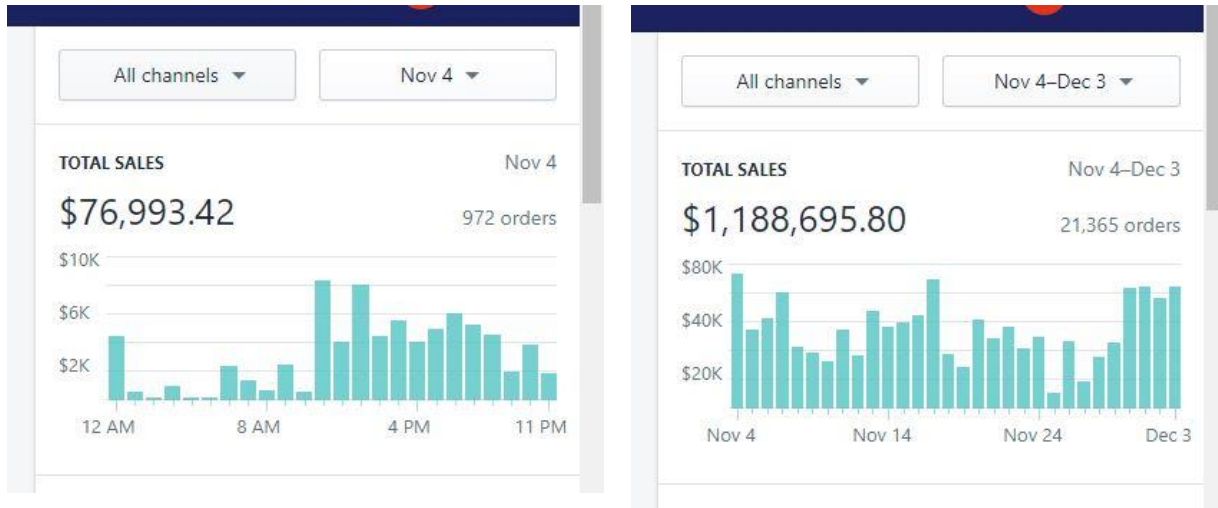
All channels

Nov 4

TOTAL SALES

Nov 4

$76,993.42

972 orders

$10K

$6K

$2K

12 AM

8 AM

4 PM

11 PM

All channels

Nov 4–Dec 3

TOTAL SALES

Nov 4–Dec 3

$1,188,695.80

21,365 orders

$80K

$40K

$20K

Nov 4

Nov 14

Nov 24

Dec 3